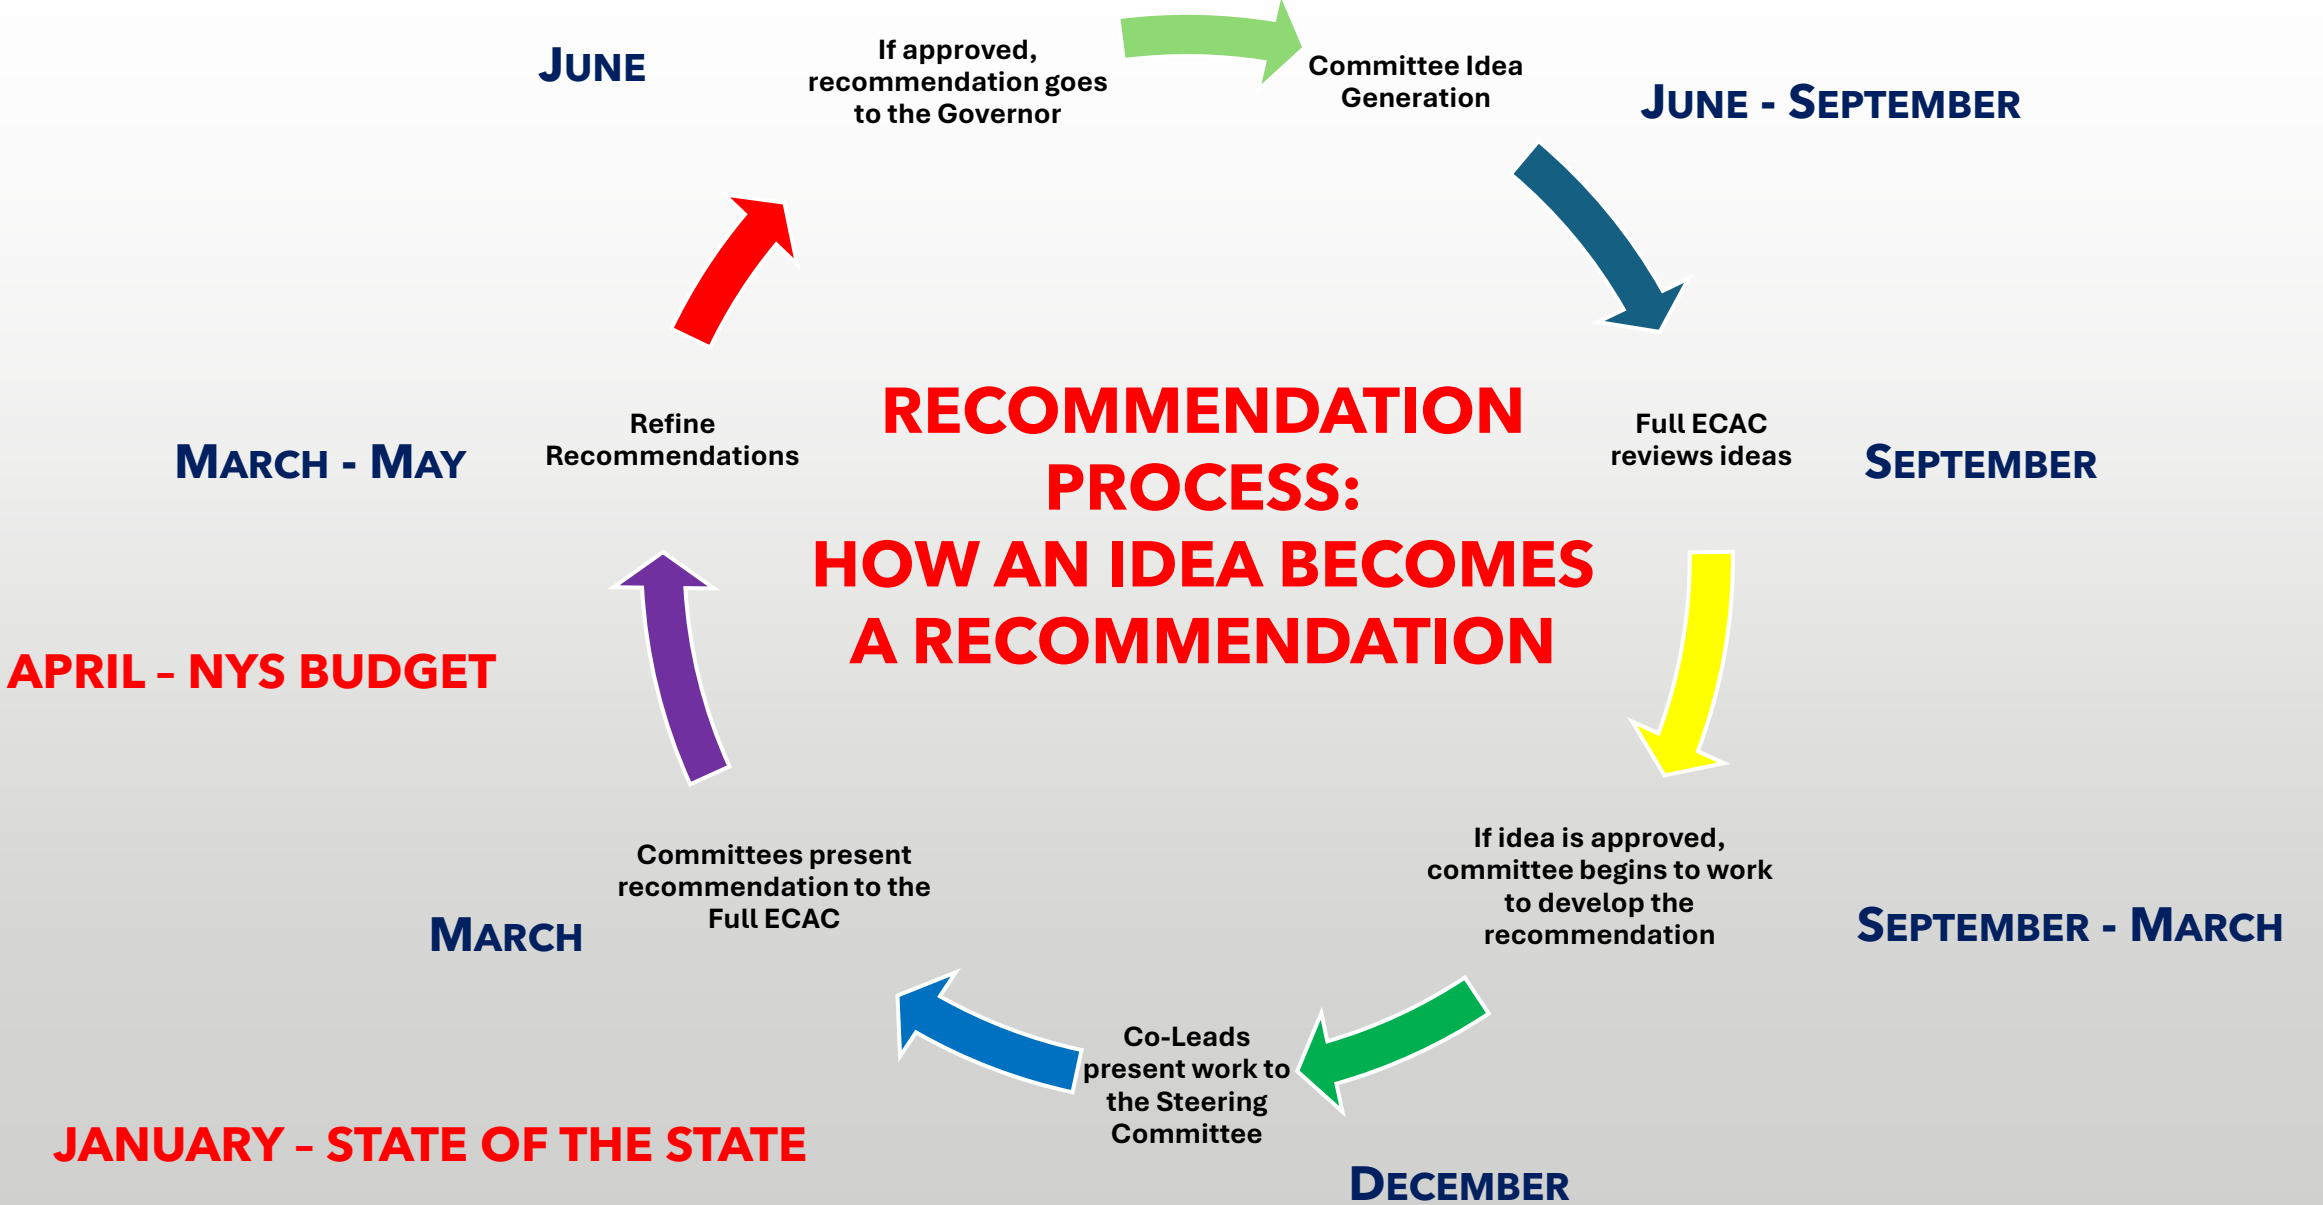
RECOMMENDATION PROCESS: HOW AN IDEA BECOMES A RECOMMENDATION

JUNE

If approved, recommendation goes to the Governor

Committee Idea Generation

JUNE - SEPTEMBER

Full ECAC reviews ideas

SEPTEMBER

If idea is approved, committee begins to work to develop the recommendation

SEPTEMBER - MARCH

Co-Leads present work to the Steering Committee

DECEMBER

JANUARY – STATE OF THE STATE

Committees present recommendation to the Full ECAC

MARCH

APRIL – NYS BUDGET

Refine Recommendations

MARCH - MAY